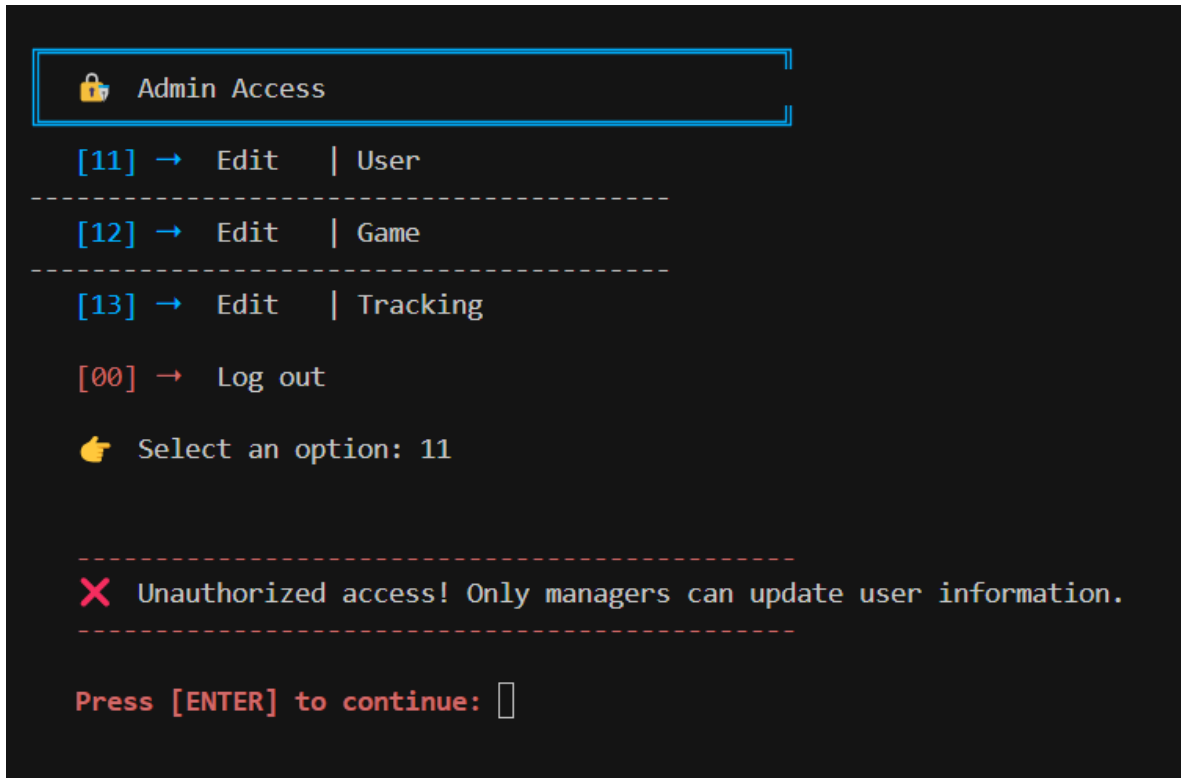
🔐 Admin Access

[11] → Edit | User

----------------------------------------

[12] → Edit | Game

----------------------------------------

[13] → Edit | Tracking

[00] → Log out

👉 Select an option: 11

---------------------------------------------

❌ Unauthorized access! Only managers can update user information.

---------------------------------------------

Press [ENTER] to continue: